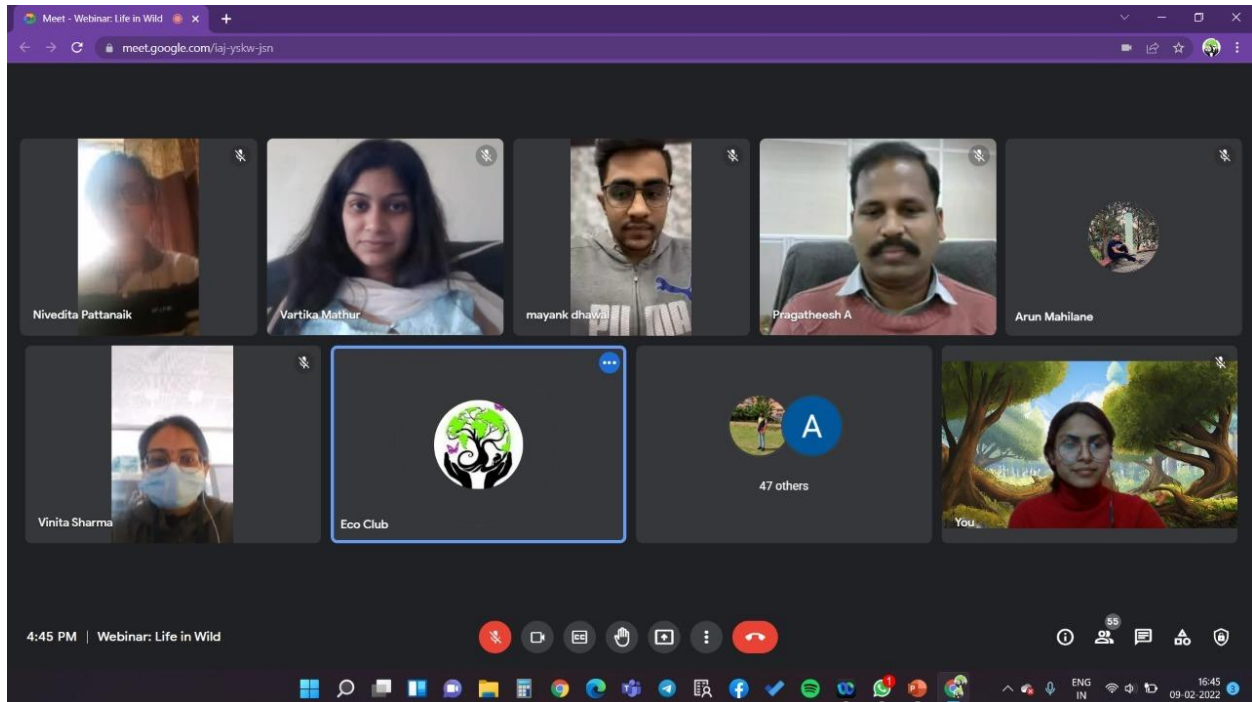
Meet - Webinar: Life in Wild

meet.google.com/iaj-yskw-jsn

Nivedita Pattanaik

Vartika Mathur

mayank dhawal

Pragatheesh A

Arun Mahilane

Vinita Sharma

Eco Club

A

47 others

You

4:45 PM | Webinar: Life in Wild

55

ENG
IN

16:45
09-02-2022